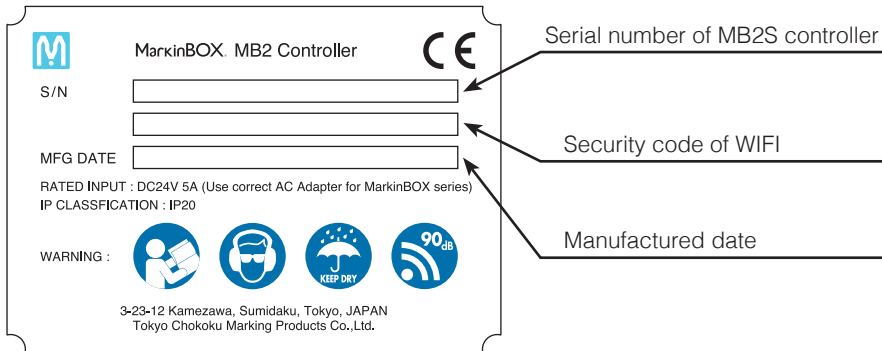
M

MarkinBOX. MB2 Controller

CE

S/N

MFG DATE

RATED INPUT : DC24V 5A (Use correct AC Adapter for MarkinBOX series)
IP CLASSFICATION : IP20

WARNING :

KEEP DRY

90dB

3-23-12 Kamezawa, Sumidaku, Tokyo, JAPAN
Tokyo Chokoku Marking Products Co.,Ltd.

Serial number of MB2S controller

Security code of WIFI

Manufactured date